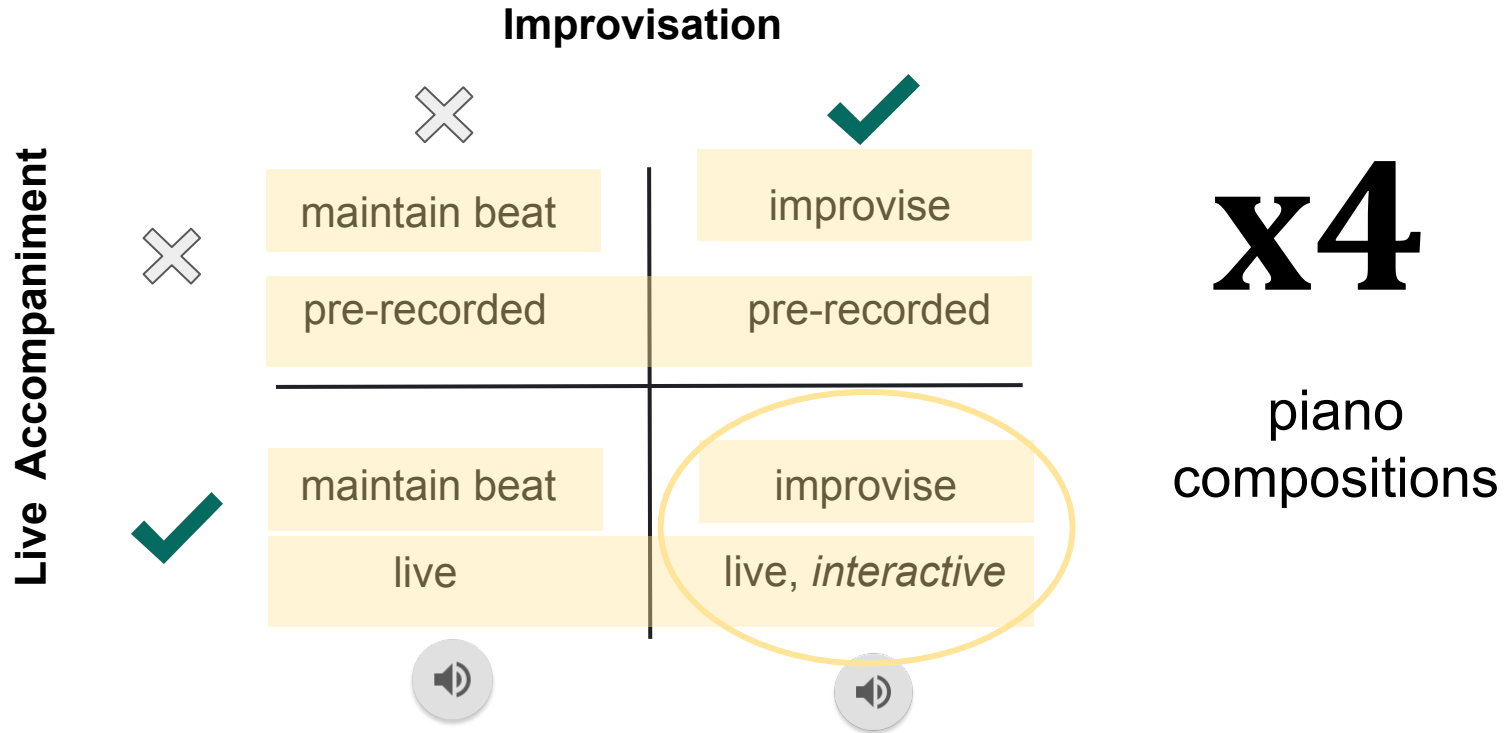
Improvisation

Live Accompaniment

| | | |
|---|---|---|
| | maintain beat | improvise |
| | pre-recorded | pre-recorded |
| | maintain beat | improvise |
| | live | live, *interactive* |

x4

piano compositions